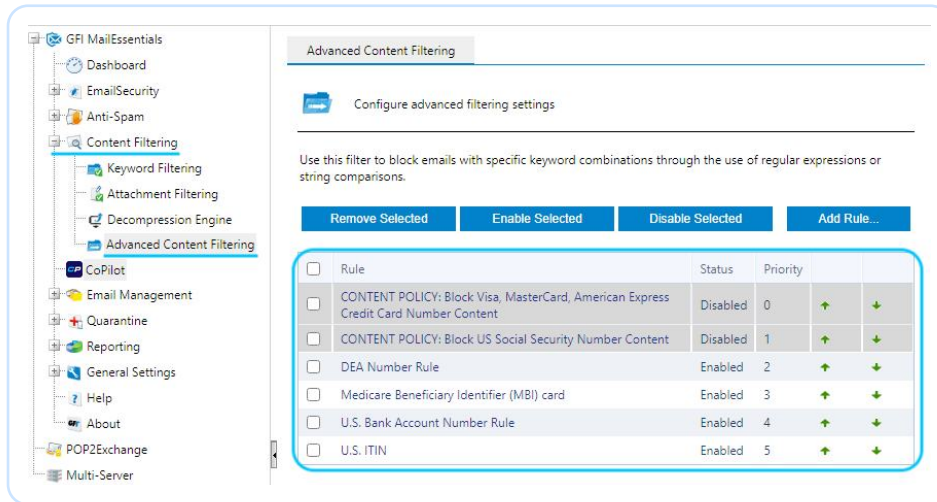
GFI MailEssentials
Dashboard
EmailSecurity
Anti-Spam
Content Filtering
Keyword Filtering
Attachment Filtering
Decompression Engine
Advanced Content Filtering
CoPilot
Email Management
Quarantine
Reporting
General Settings
Help
About
POP2Exchange
Multi-Server

Advanced Content Filtering

Configure advanced filtering settings

Use this filter to block emails with specific keyword combinations through the use of regular expressions or string comparisons.

Remove Selected | Enable Selected | Disable Selected | Add Rule...

| | Rule | Status | Priority | | |
|---|---|---|---|---|---|
| | CONTENT POLICY: Block Visa, MasterCard, American Express Credit Card Number Content | Disabled | 0 | | |
| | CONTENT POLICY: Block US Social Security Number Content | Disabled | 1 | | |
| | DEA Number Rule | Enabled | 2 | | |
| | Medicare Beneficiary Identifier (MBI) card | Enabled | 3 | | |
| | U.S. Bank Account Number Rule | Enabled | 4 | | |
| | U.S. ITIN | Enabled | 5 | | |